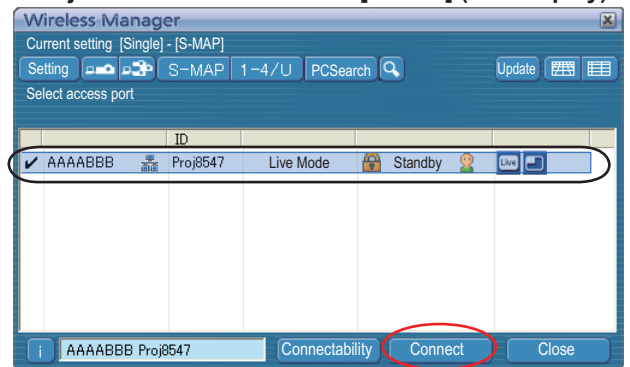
Wireless Manager

Current setting [Single] - [S-MAP]

Setting | S-MAP | 1-4/U | PCSearch | Update

Select access port

| | | ID | | | | |
|---|---|---|---|---|---|---|
| ✔ | AAAABBB | Proj8547 | Live Mode | Standby | Live | |

i | AAAABBB Proj8547 | Connectability | Connect | Close